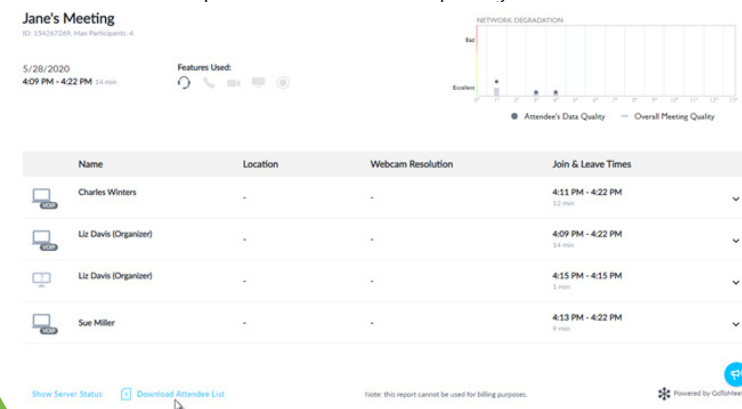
Jane's Meeting
ID: 154267269, Max Participants: 4

5/28/2020
4:09 PM - 4:22 PM 14 min

Features Used:

NETWORK DEGRADATION
Bad
Excellent

● Attendee's Data Quality — Overall Meeting Quality

| | Name | Location | Webcam Resolution | Join & Leave Times |
|---|---|---|---|---|
| VOIP | Charles Winters | - | - | 4:11 PM - 4:22 PM 12 min |
| VOIP | Liz Davis (Organizer) | - | - | 4:09 PM - 4:22 PM 14 min |
| | Liz Davis (Organizer) | - | - | 4:15 PM - 4:15 PM 1 min |
| VOIP | Sue Miller | - | - | 4:13 PM - 4:22 PM 9 min |

Show Server Status Download Attendee List

Note: this report cannot be used for billing purposes.

Powered by GoToMee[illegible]